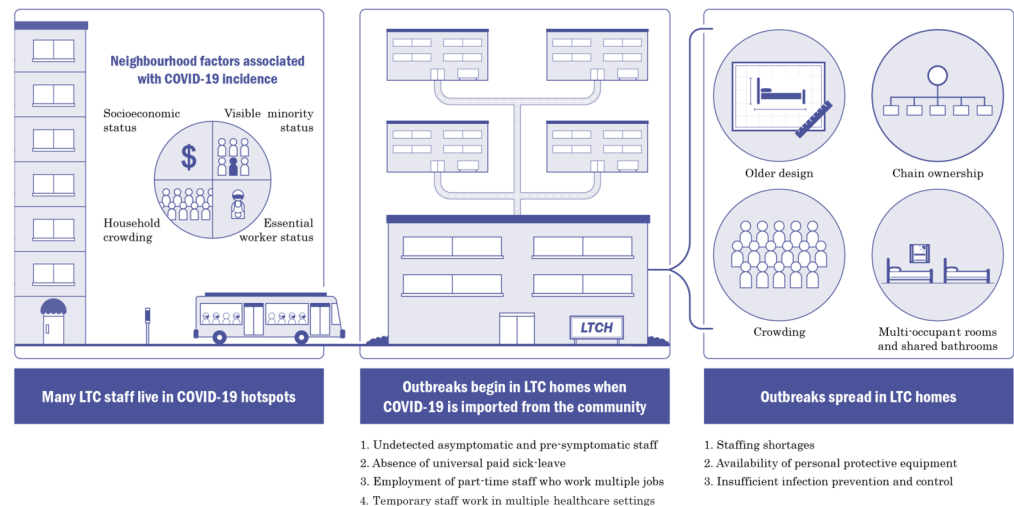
Neighbourhood factors associated with COVID-19 incidence

Socioeconomic status

Visible minority status

Household crowding

Essential worker status

LTCH

Older design

Chain ownership

Crowding

Multi-occupant rooms and shared bathrooms

Many LTC staff live in COVID-19 hotspots

Outbreaks begin in LTC homes when COVID-19 is imported from the community

Outbreaks spread in LTC homes

1. Undetected asymptomatic and pre-symptomatic staff
2. Absence of universal paid sick-leave
3. Employment of part-time staff who work multiple jobs
4. Temporary staff work in multiple healthcare settings

1. Staffing shortages
2. Availability of personal protective equipment
3. Insufficient infection prevention and control